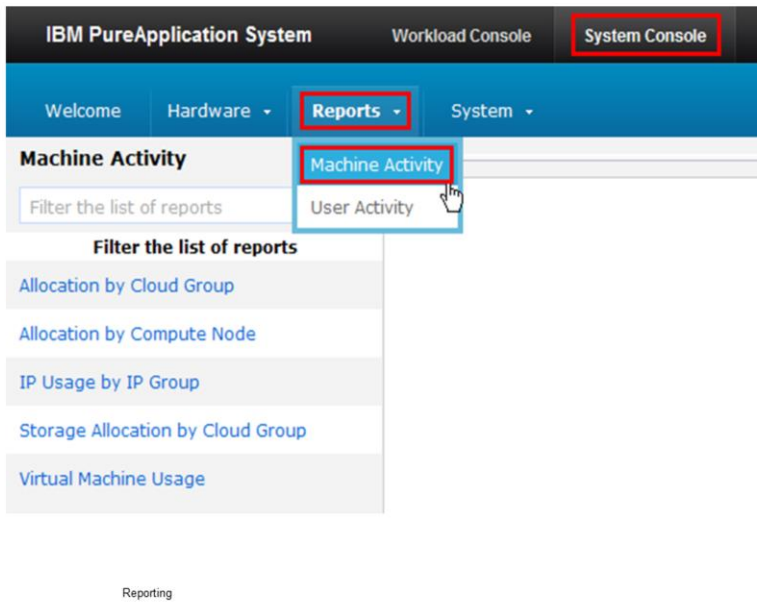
IBM PureApplication System

Workload Console

System Console

Welcome

Hardware

Reports

System

Machine Activity

User Activity

Machine Activity

Filter the list of reports

Filter the list of reports

Allocation by Cloud Group

Allocation by Compute Node

IP Usage by IP Group

Storage Allocation by Cloud Group

Virtual Machine Usage

Reporting